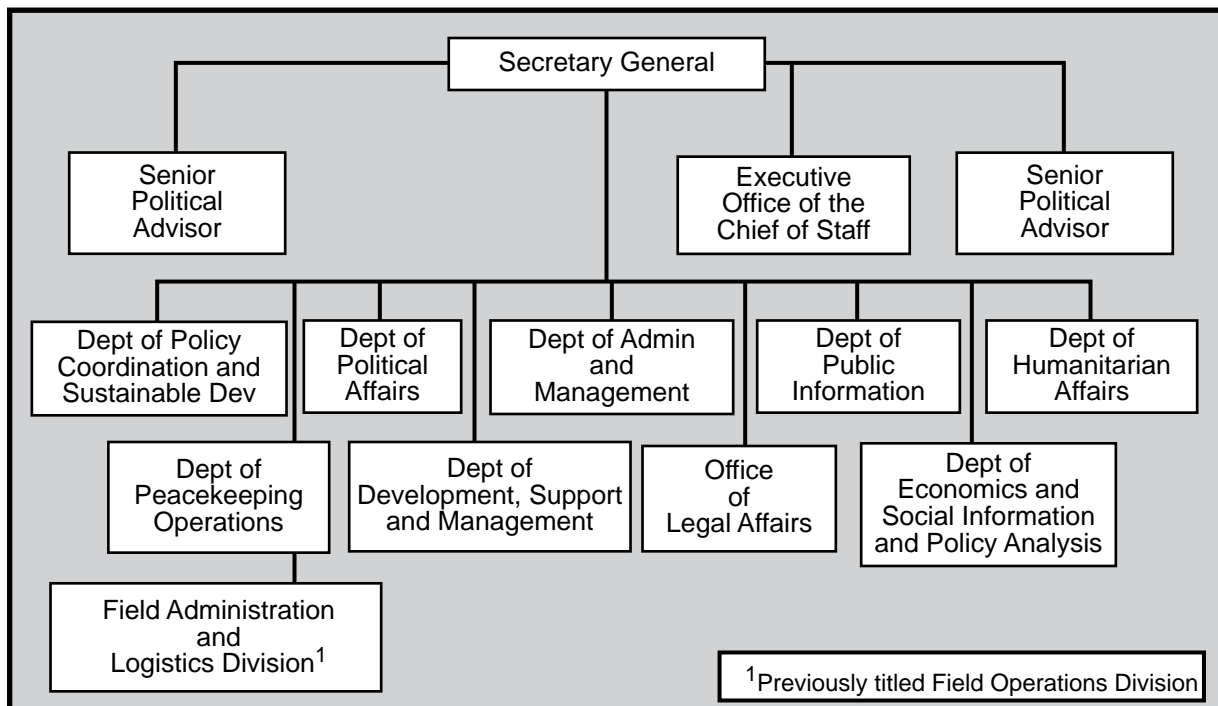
Secretary General

Senior Political Advisor

Executive Office of the Chief of Staff

Senior Political Advisor

Dept of Policy Coordination and Sustainable Dev

Dept of Political Affairs

Dept of Admin and Management

Dept of Public Information

Dept of Humanitarian Affairs

Dept of Peacekeeping Operations

Dept of Development, Support and Management

Office of Legal Affairs

Dept of Economics and Social Information and Policy Analysis

Field Administration and Logistics Division$^1$

$^1$Previously titled Field Operations Division